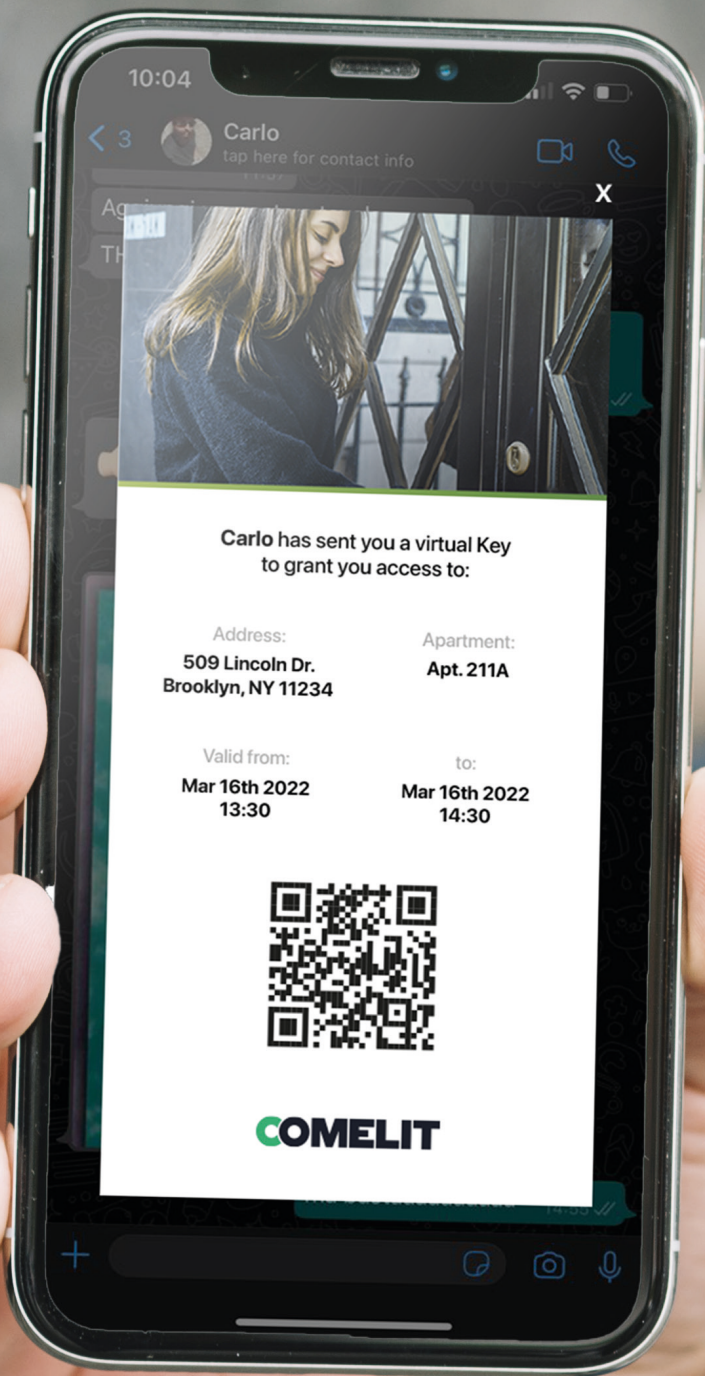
10:04

3 Carlo
tap here for contact info

X

Carlo has sent you a virtual Key to grant you access to:

Address:
509 Lincoln Dr.
Brooklyn, NY 11234

Apartment:
Apt. 211A

Valid from:
Mar 16th 2022
13:30

to:
Mar 16th 2022
14:30

COMELIT